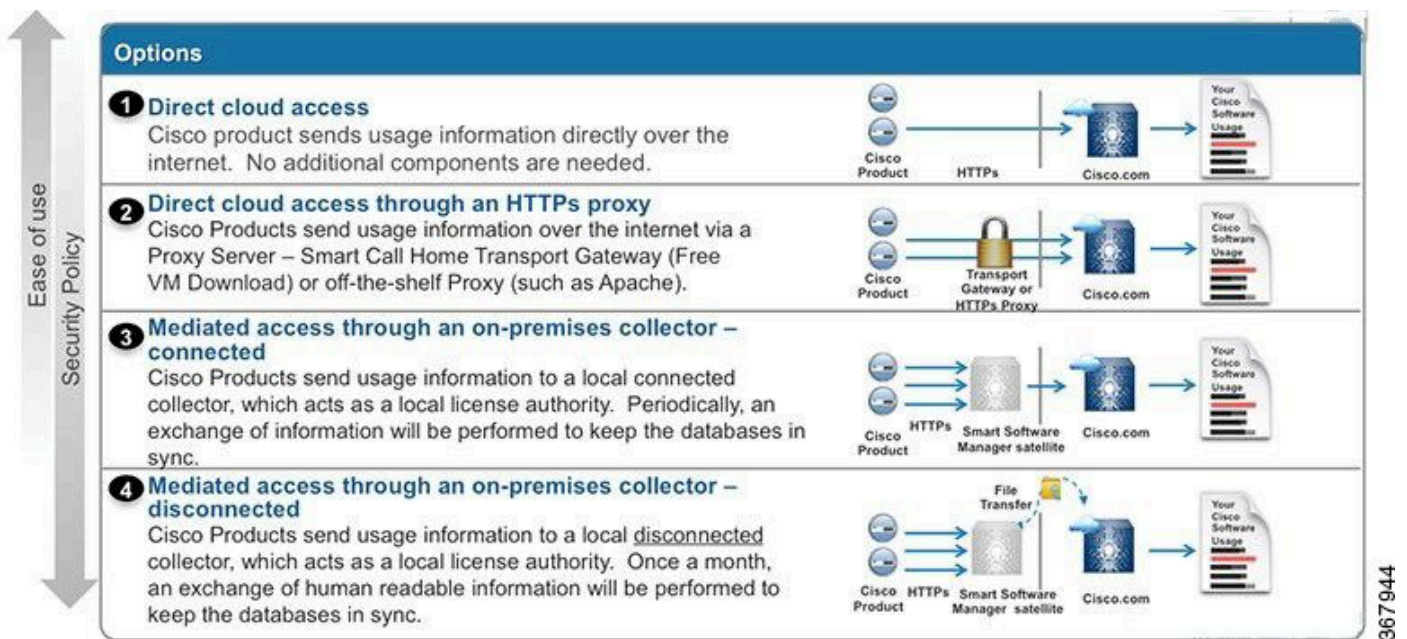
Ease of use

Security Policy

Options

1 Direct cloud access

Cisco product sends usage information directly over the internet. No additional components are needed.

Cisco Product HTTPs Cisco.com

Your Cisco Software Usage

2 Direct cloud access through an HTTPs proxy

Cisco Products send usage information over the internet via a Proxy Server – Smart Call Home Transport Gateway (Free VM Download) or off-the-shelf Proxy (such as Apache).

Cisco Product Transport Gateway or HTTPs Proxy Cisco.com

Your Cisco Software Usage

3 Mediated access through an on-premises collector – connected

Cisco Products send usage information to a local connected collector, which acts as a local license authority. Periodically, an exchange of information will be performed to keep the databases in sync.

Cisco Product HTTPs Smart Software Manager satellite Cisco.com

Your Cisco Software Usage

4 Mediated access through an on-premises collector – disconnected

Cisco Products send usage information to a local disconnected collector, which acts as a local license authority. Once a month, an exchange of human readable information will be performed to keep the databases in sync.

File Transfer

Cisco Product HTTPs Smart Software Manager satellite Cisco.com

Your Cisco Software Usage

367944